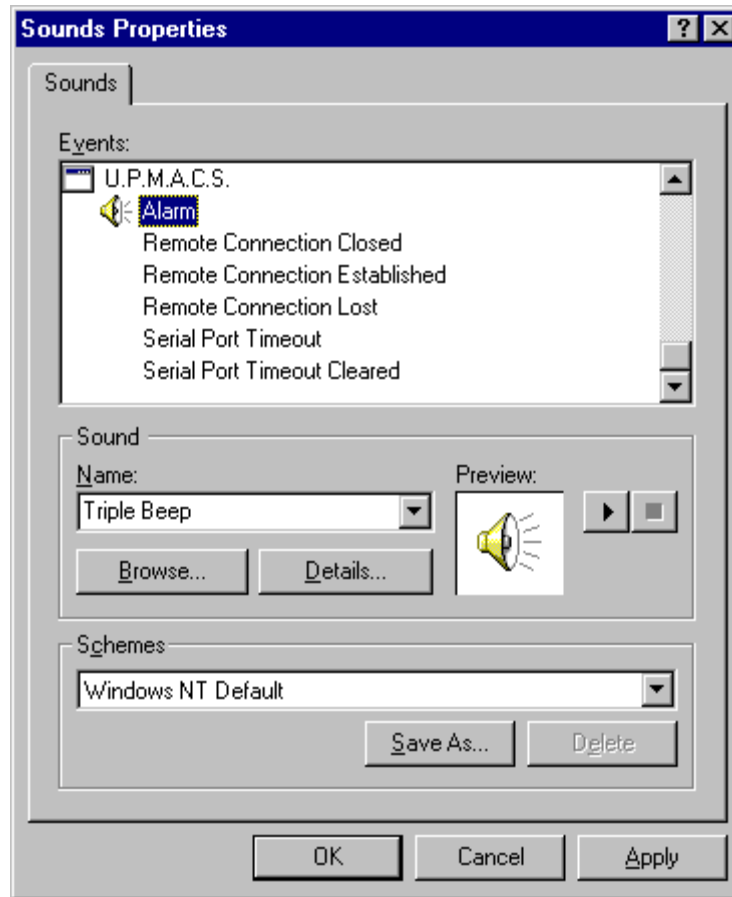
Sounds Properties

?

Sounds

Events:

U.P.M.A.C.S.

Alarm

Remote Connection Closed

Remote Connection Established

Remote Connection Lost

Serial Port Timeout

Serial Port Timeout Cleared

Sound

Name:

Triple Beep

Preview:

Browse...

Details...

Schemes

Windows NT Default

Save As...

Delete

OK

Cancel

Apply